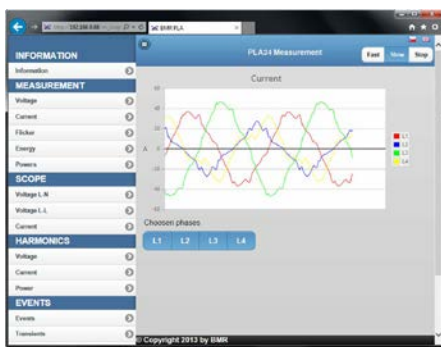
http://192.168.0.66 BMR PLA

INFORMATION
Information
MEASUREMENT
Voltage
Current
Flicker
Energy
Powers
SCOPE
Voltage L-N
Voltage L-L
Current
HARMONICS
Voltage
Current
Power
EVENTS
Events
Transients

PLA34 Measurement
Fast
Slow
Stop

Current
A
L1
L2
L3
L4

Choosen phases
L1 L2 L3 L4

© Copyright 2013 by BMR